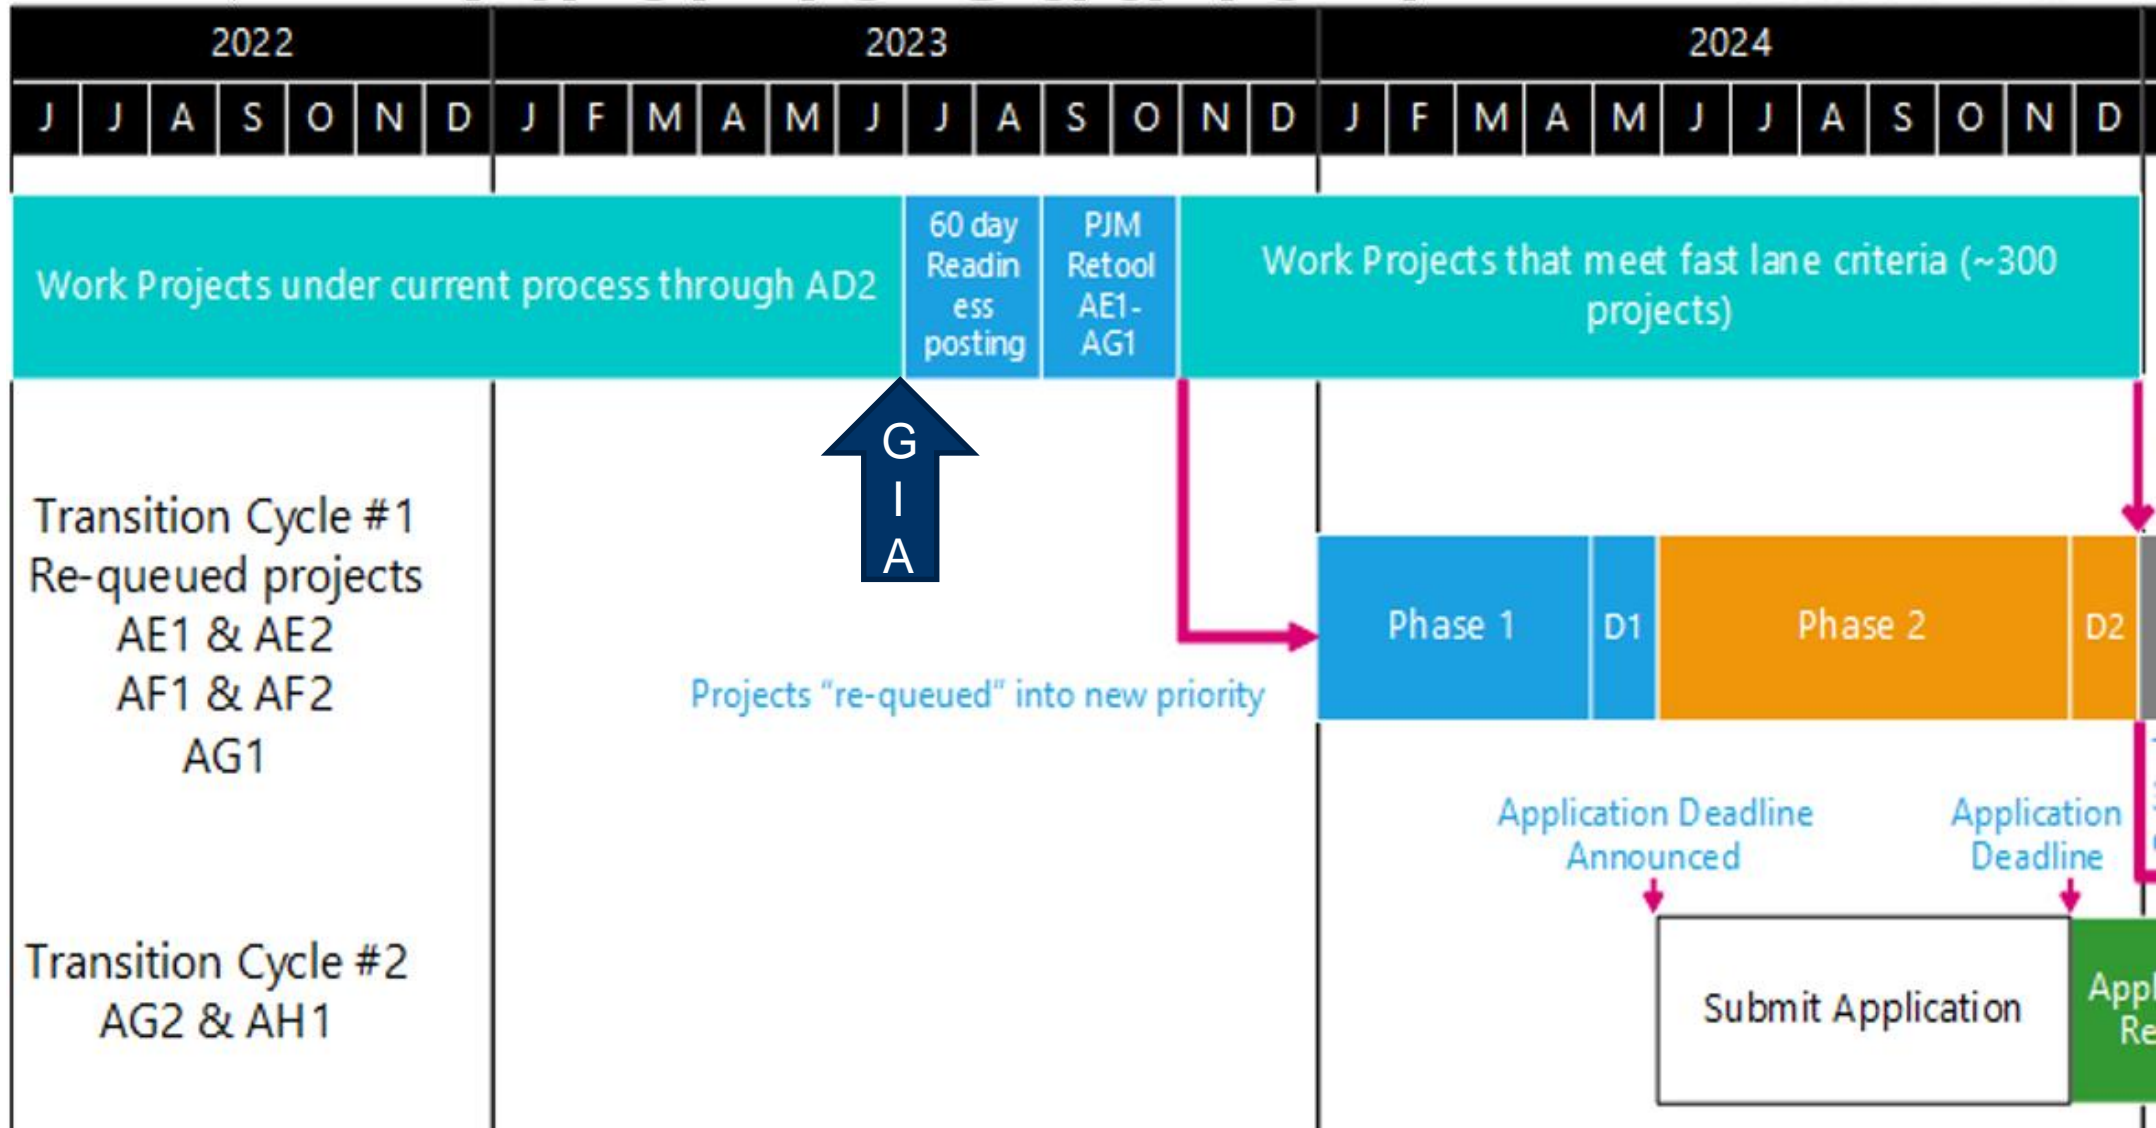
| 2022 | | | | | | | 2023 | | | | | | | | | | | | 2024 | | | | | | | | | | | |
|---|---|---|---|---|---|---|---|---|---|---|---|---|---|---|---|---|---|---|---|---|---|---|---|---|---|---|---|---|---|---|
| J | J | A | S | O | N | D | J | F | M | A | M | J | J | A | S | O | N | D | J | F | M | A | M | J | J | A | S | O | N | D |

Work Projects under current process through AD2

60 day Readin ess posting

PJM Retool AE1-AG1

Work Projects that meet fast lane criteria (~300 projects)

G
I
A

Transition Cycle #1
Re-queued projects
AE1 & AE2
AF1 & AF2
AG1

Phase 1

D1

Phase 2

D2

Projects "re-queued" into new priority

Application Deadline Announced

Application Deadline

Transition Cycle #2
AG2 & AH1

Submit Application

Appl
Re